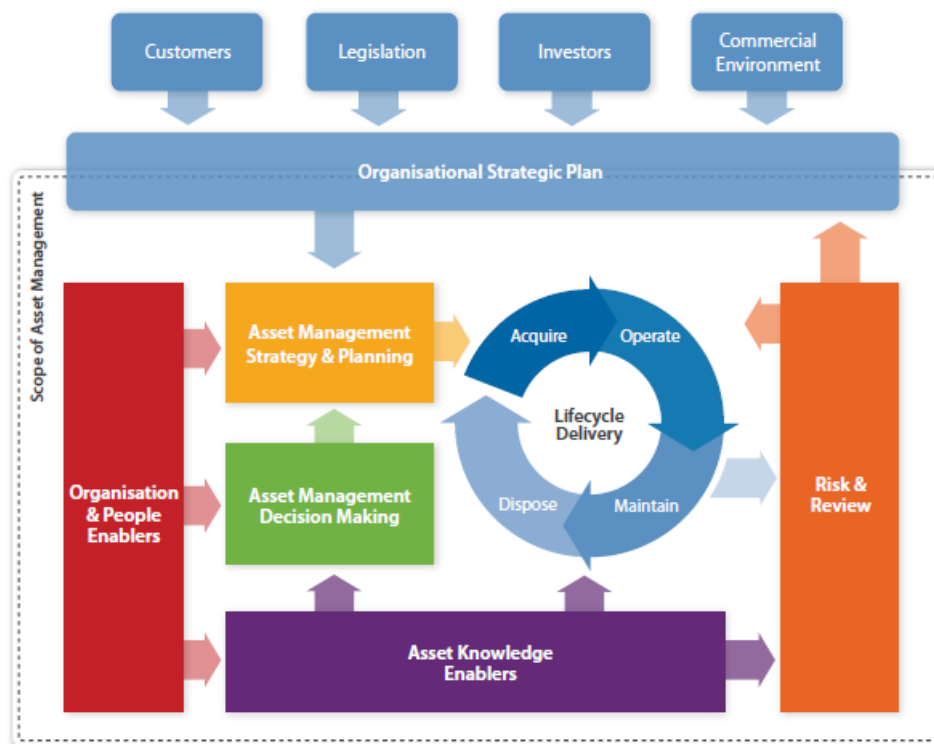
Customers

Legislation

Investors

Commercial Environment

Organisational Strategic Plan

Scope of Asset Management

Organisation & People Enablers

Asset Management Strategy & Planning

Asset Management Decision Making

Acquire

Operate

Lifecycle Delivery

Dispose

Maintain

Risk & Review

Asset Knowledge Enablers